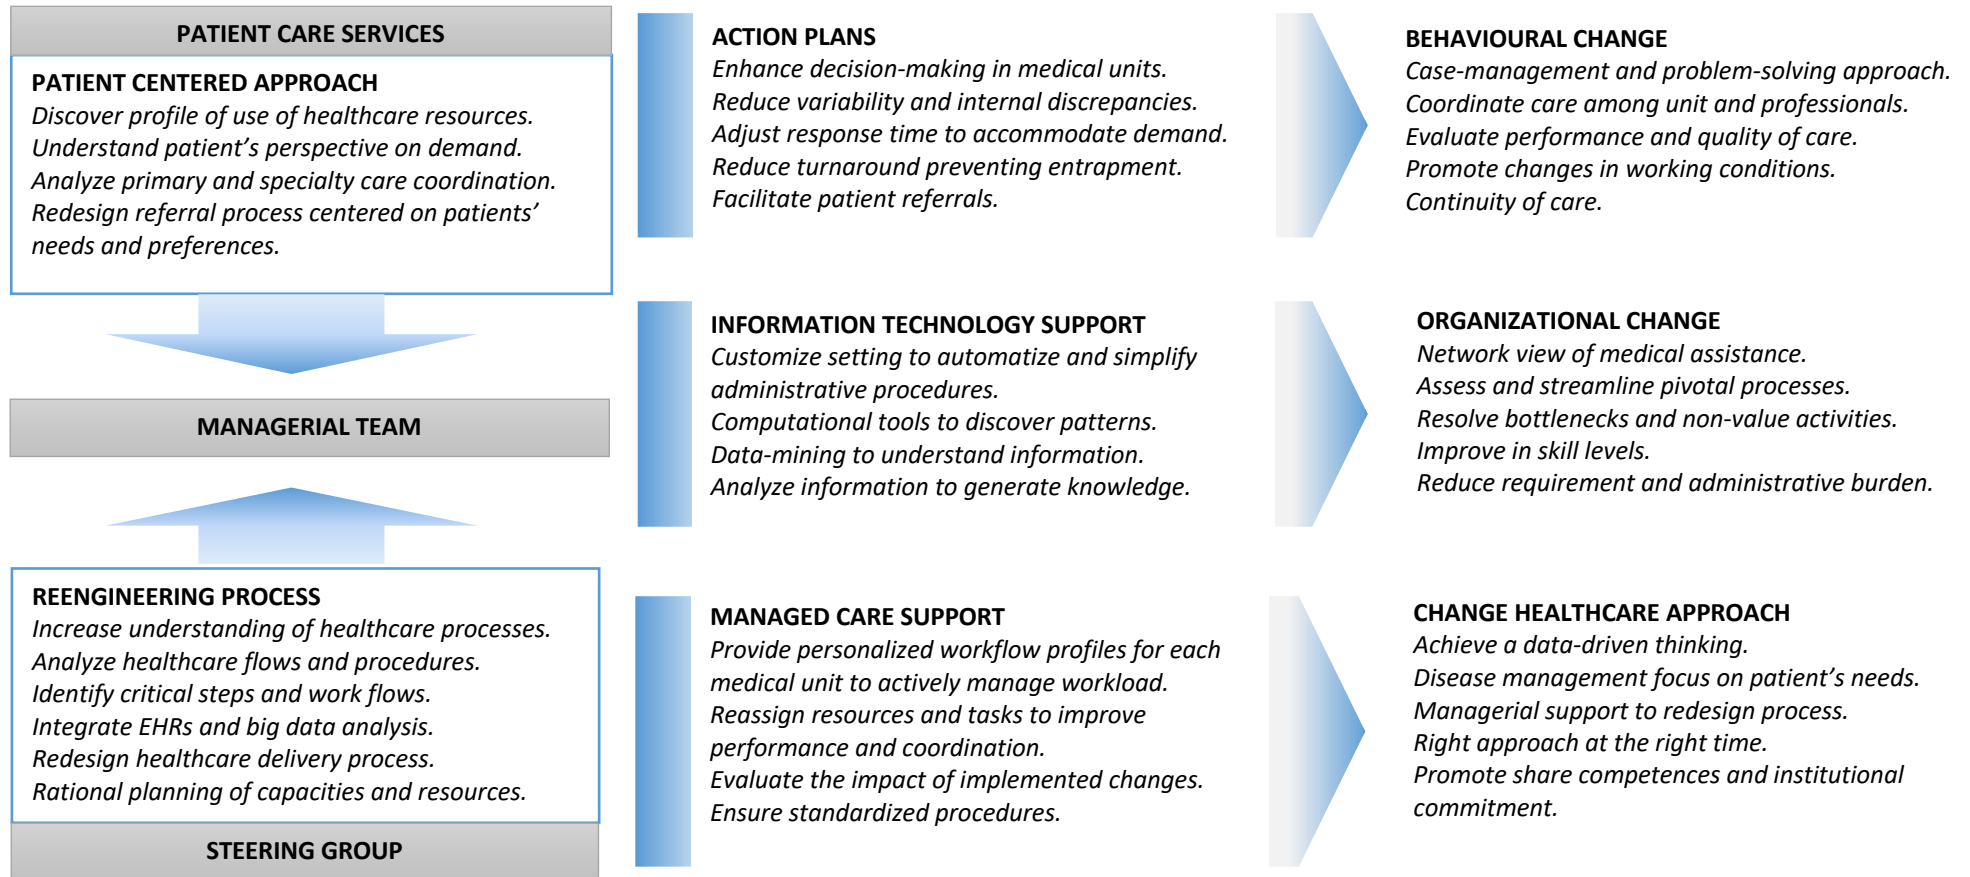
PATIENT CARE SERVICES

PATIENT CENTERED APPROACH
Discover profile of use of healthcare resources.
Understand patient's perspective on demand.
Analyze primary and specialty care coordination.
Redesign referral process centered on patients' needs and preferences.

MANAGERIAL TEAM

REENGINEERING PROCESS
Increase understanding of healthcare processes.
Analyze healthcare flows and procedures.
Identify critical steps and work flows.
Integrate EHRs and big data analysis.
Redesign healthcare delivery process.
Rational planning of capacities and resources.

STEERING GROUP

ACTION PLANS
Enhance decision-making in medical units.
Reduce variability and internal discrepancies.
Adjust response time to accommodate demand.
Reduce turnaround preventing entrapment.
Facilitate patient referrals.

INFORMATION TECHNOLOGY SUPPORT
Customize setting to automatize and simplify administrative procedures.
Computational tools to discover patterns.
Data-mining to understand information.
Analyze information to generate knowledge.

MANAGED CARE SUPPORT
Provide personalized workflow profiles for each medical unit to actively manage workload.
Reassign resources and tasks to improve performance and coordination.
Evaluate the impact of implemented changes.
Ensure standardized procedures.

BEHAVIOURAL CHANGE
Case-management and problem-solving approach.
Coordinate care among unit and professionals.
Evaluate performance and quality of care.
Promote changes in working conditions.
Continuity of care.

ORGANIZATIONAL CHANGE
Network view of medical assistance.
Assess and streamline pivotal processes.
Resolve bottlenecks and non-value activities.
Improve in skill levels.
Reduce requirement and administrative burden.

CHANGE HEALTHCARE APPROACH
Achieve a data-driven thinking.
Disease management focus on patient's needs.
Managerial support to redesign process.
Right approach at the right time.
Promote share competences and institutional commitment.